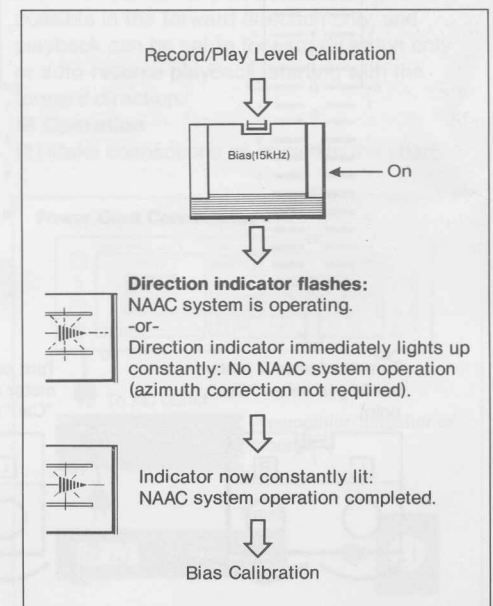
Record/Play Level Calibration

Bias(15kHz)

On

Direction indicator flashes:
NAAC system is operating.
-or-
Direction indicator immediately lights up constantly: No NAAC system operation (azimuth correction not required).

Indicator now constantly lit:
NAAC system operation completed.

Bias Calibration